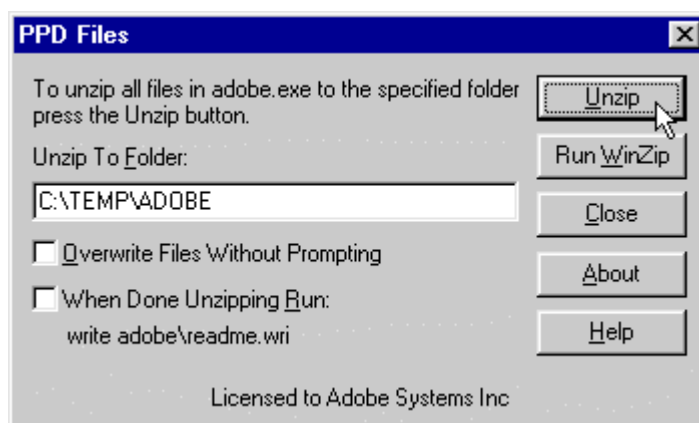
PPD Files

To unzip all files in adobe.exe to the specified folder press the Unzip button.

Unzip To Folder:

C:\TEMP\ADOBE

Overwrite Files Without Prompting

When Done Unzipping Run:

write adobe\readme.wri

Licensed to Adobe Systems Inc

Unzip

Run WinZip

Close

About

Help